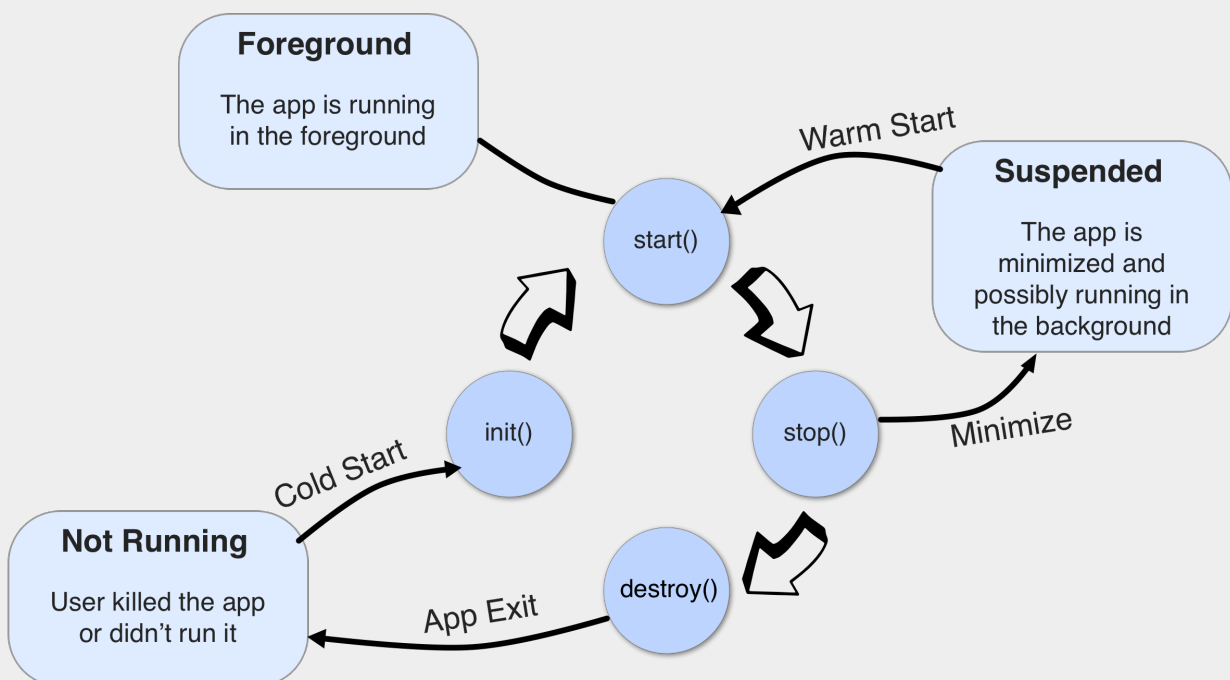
Foreground

The app is running in the foreground

Warm Start

Suspended

The app is minimized and possibly running in the background

start()

init()

stop()

Minimize

Cold Start

Not Running

User killed the app or didn't run it

destroy()

App Exit